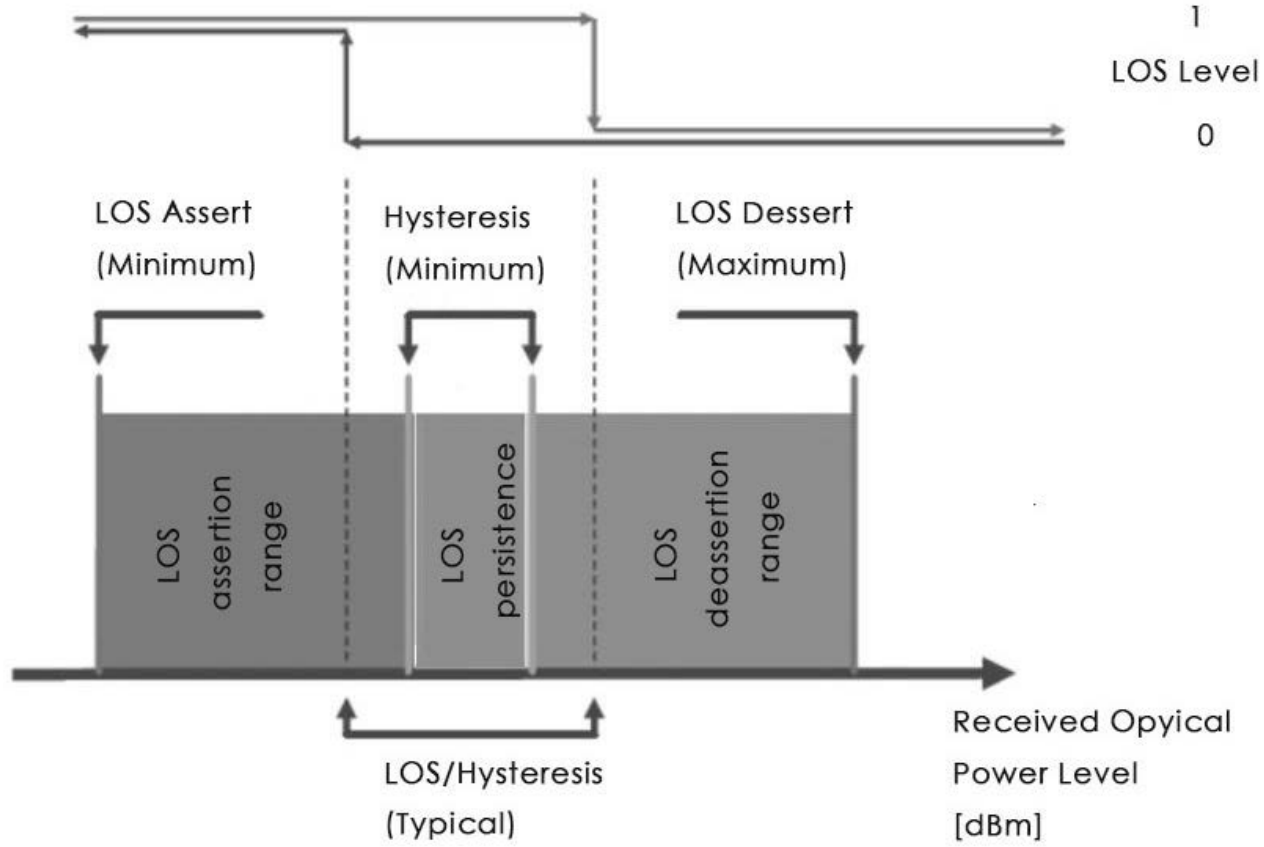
1
LOS Level
0

LOS Assert
(Minimum)

Hysteresis
(Minimum)

LOS Dessert
(Maximum)

LOS
assertion
range

LOS
persistence

LOS
deassertion
range

LOS/Hysteresis
(Typical)

Received Opyical
Power Level
[dBm]